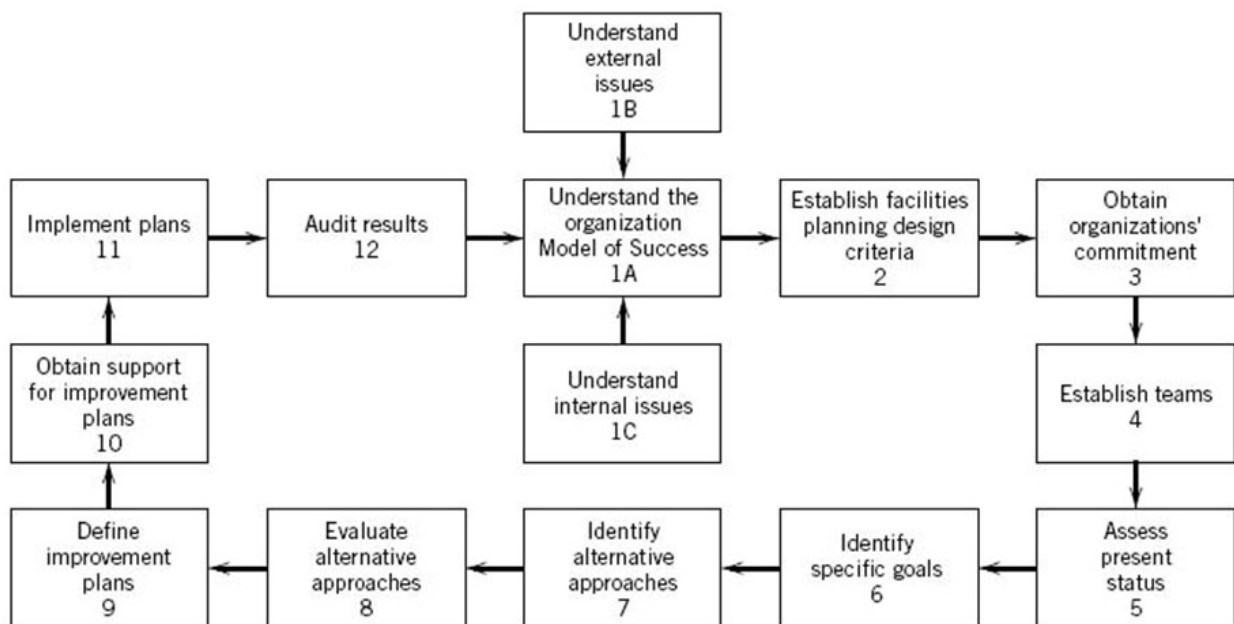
Understand external issues
1B

Implement plans
11

Audit results
12

Understand the organization Model of Success
1A

Establish facilities planning design criteria
2

Obtain organizations' commitment
3

Obtain support for improvement plans
10

Understand internal issues
1C

Establish teams
4

Define improvement plans
9

Evaluate alternative approaches
8

Identify alternative approaches
7

Identify specific goals
6

Assess present status
5